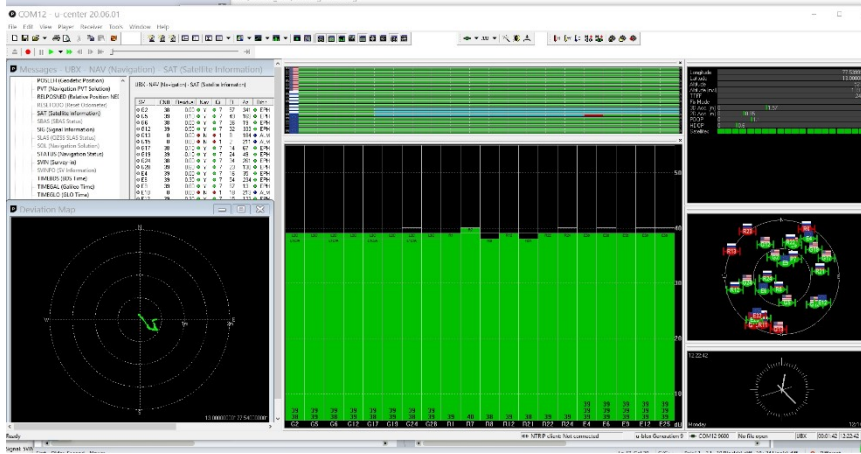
COM12 - u-center 20.06.01

File Edit View Player Receiver Tools Window Help

Messages - UBX - NAV (Navigation) - SAT (Satellite Information)

POSLLH (Geodetic Position)
PVT (Navigation PVT Solution)
RELPOSNED (Relative Position NED)
RESETODO (Reset Odometer)
SAT (Satellite Information)
SBAS (SBAS Status)
SIG (Signal Information)
SLAS (QZSS SLAS Status)
SOL (Navigation Solution)
STATUS (Navigation Status)
SVIN (Survey-in)
SVINFO (SV Information)
TIMEBDS (BDS Time)
TIMEGAL (Galileo Time)
TIMEGLO (GLO Time)

UBX - NAV (Navigation) - SAT (Satellite Information)

Deviation Map

N
E
S
W
5m

Longitude
Latitude
Altitude
Fix Mode
PDOP
HDOP
Satellites

G2 G5 G6 G12 G17 G19 G24 G28 R1 R7 R8 R12 R21 R22 R24 E4 E5 E9 E12 E25

39 39 39 39 39 39 39 39 39 40 39 39 39 39 39 39 39 39 39 39

50
40

Monday

Ready

NTRIP client: Not connected

u-blox Generation 9

COM12 9600

No file open

UBX